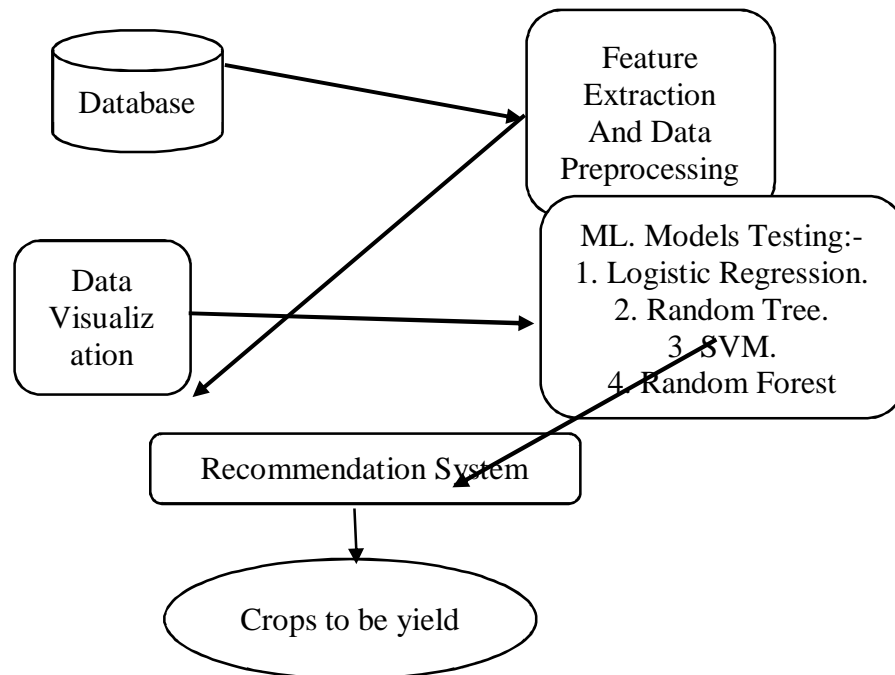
Database

Feature Extraction And Data Preprocessing

Data Visualiz ation

ML. Models Testing:-
1. Logistic Regression.
2. Random Tree.
3. SVM.
4. Random Forest

Recommendation System

Crops to be yield